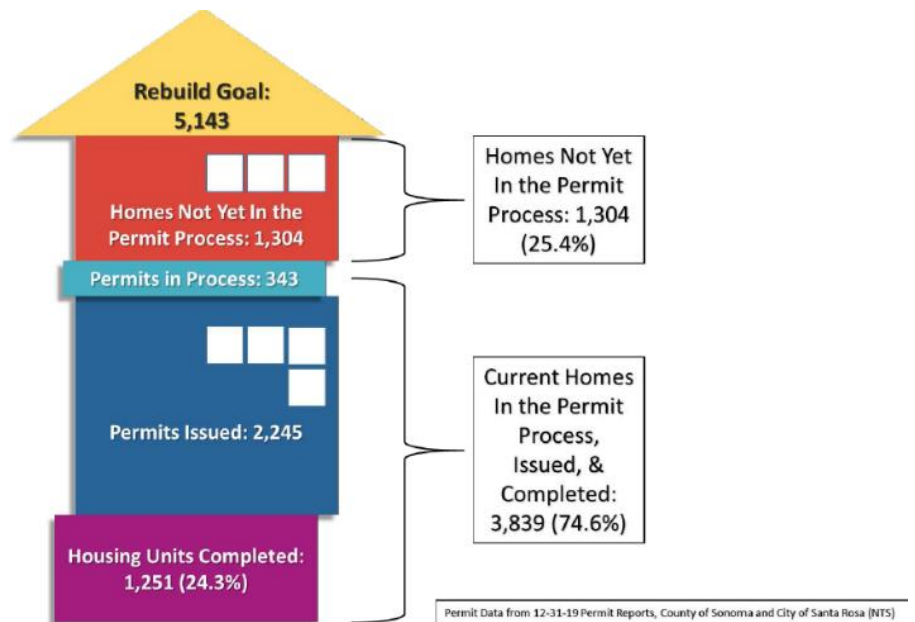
Rebuild Goal:
5,143

Homes Not Yet In the Permit Process: 1,304

Permits in Process: 343

Permits Issued: 2,245

Housing Units Completed: 1,251 (24.3%)

Homes Not Yet In the Permit Process: 1,304 (25.4%)

Current Homes In the Permit Process, Issued, & Completed: 3,839 (74.6%)

Permit Data from 12-31-19 Permit Reports, County of Sonoma and City of Santa Rosa (NTS)